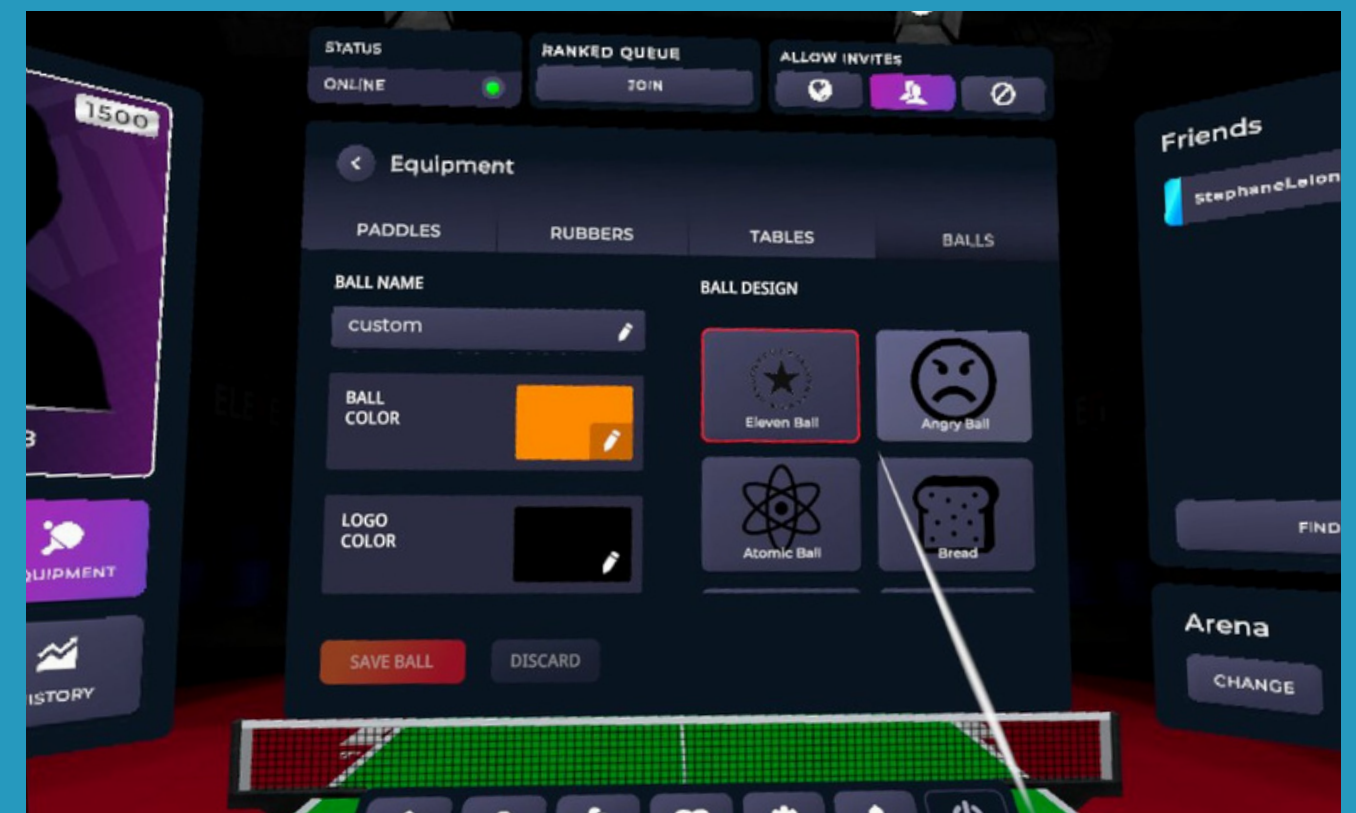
1500

3

UIPMENT

ISTORY

STATUS

ONLINE

RANKED QUEUE

JOIN

ALLOW INVITES

Equipment

PADDLES

RUBBERS

TABLES

BALLS

BALL NAME

custom

BALL COLOR

LOGO COLOR

BALL DESIGN

Eleven Ball

Angry Ball

Atomic Ball

Bread

SAVE BALL

DISCARD

Friends

StephaneLalon

FIND

Arena

CHANGE